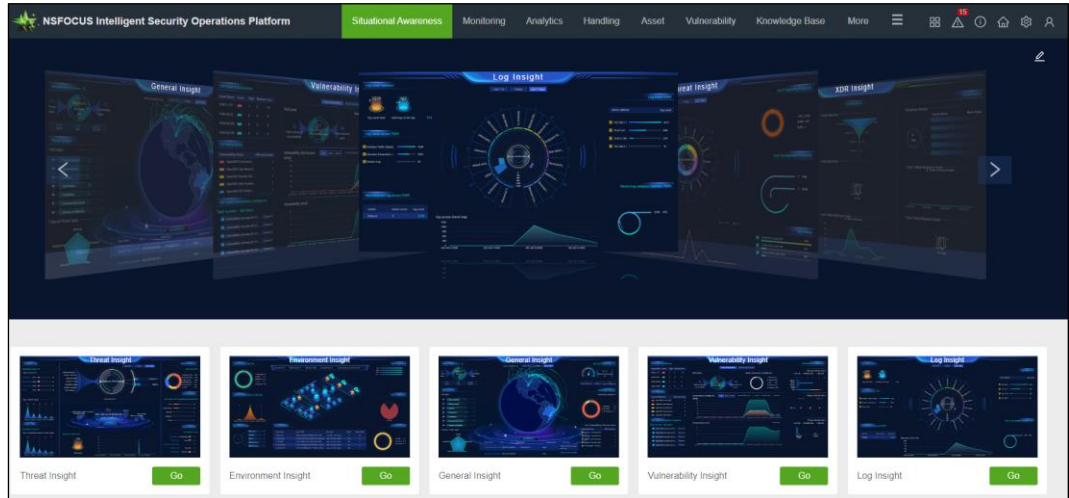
NSFOCUS Intelligent Security Operations Platform

Situational Awareness Monitoring Analytics Handling Asset Vulnerability Knowledge Base More

15

General Insight

Vulnerability In

Log Insight

reat Insight

XDR Insight

Threat Insight

Environment Insight

General Insight

Vulnerability Insight

Log Insight

Threat Insight Go

Environment Insight Go

General Insight Go

Vulnerability Insight Go

Log Insight Go